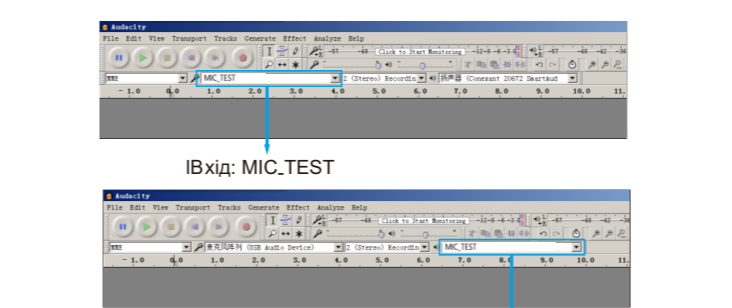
Audacity
File Edit View Transport Tracks Generate Effect Analyze Help
-57 -48 Click to Start Monitoring -12 -9 -6 -3 0
-57 -48 -42
MME
MIC_TEST
2 (Stereo) Recordin
扬声器 (Conexant 20672 SmartAud
- 1.0 0.0 1.0 2.0 3.0 4.0 5.0 6.0 7.0 8.0 9.0 10.0 11.

IВхід: MIC_TEST

Audacity
File Edit View Transport Tracks Generate Effect Analyze Help
-57 -48 Click to Start Monitoring -12 -9 -6 -3 0
-57 -48 -42
MME
麦克风阵列 (USB Audio Device)
2 (Stereo) Recordin
MIC_TEST
- 1.0 0.0 1.0 2.0 3.0 4.0 5.0 6.0 7.0 8.0 9.0 10.0 11.